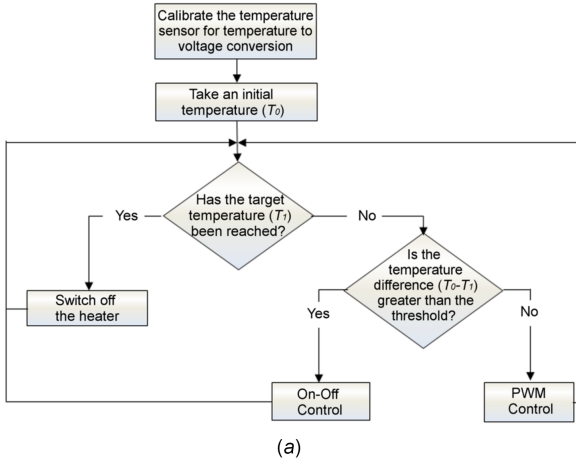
Calibrate the temperature sensor for temperature to voltage conversion

Take an initial temperature ($T_0$)

Has the target temperature ($T_1$) been reached?

Yes

No

Switch off the heater

Is the temperature difference ($T_0$-$T_1$) greater than the threshold?

Yes

No

On-Off Control

PWM Control

(a)